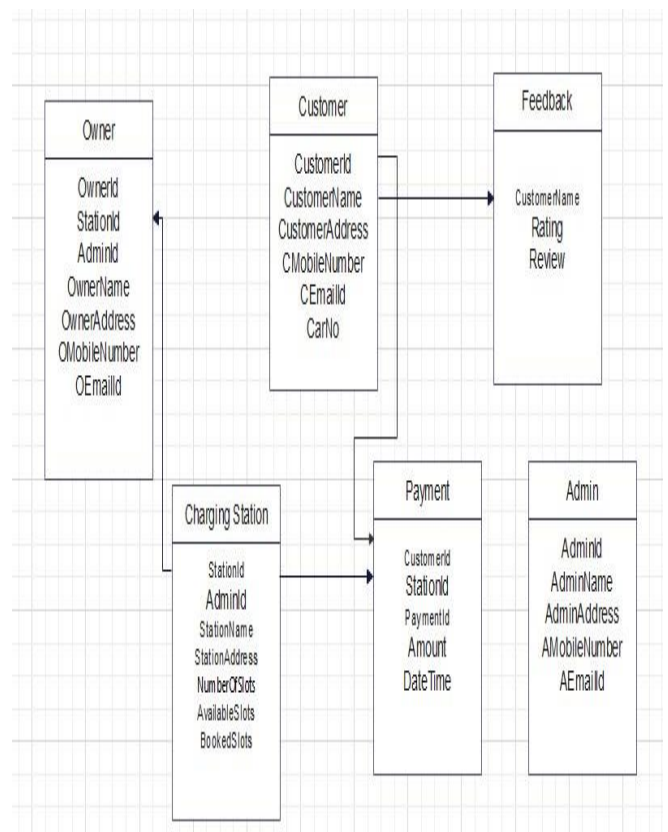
Owner

OwnerId
StationId
AdminId
OwnerName
OwnerAddress
OMobileNumber
OEmailId

Customer

CustomerId
CustomerName
CustomerAddress
CMobileNumber
CEmailId
CarNo

Feedback

CustomerName
Rating
Review

Charging Station

StationId
AdminId
StationName
StationAddress
NumberOfSlots
AvailableSlots
BookedSlots

Payment

CustomerId
StationId
PaymentId
Amount
DateTime

Admin

AdminId
AdminName
AdminAddress
AMobileNumber
AEmailId